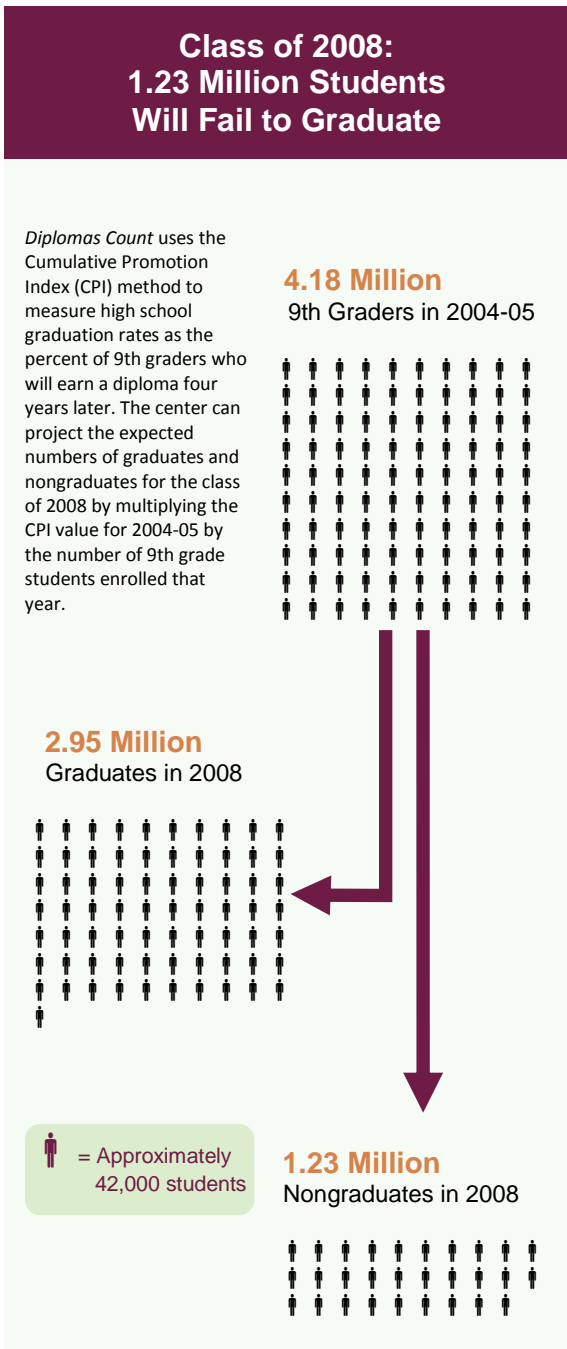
Class of 2008:
1.23 Million Students
Will Fail to Graduate

*Diplomas Count* uses the Cumulative Promotion Index (CPI) method to measure high school graduation rates as the percent of 9th graders who will earn a diploma four years later. The center can project the expected numbers of graduates and nongraduates for the class of 2008 by multiplying the CPI value for 2004-05 by the number of 9th grade students enrolled that year.

4.18 Million
9th Graders in 2004-05

2.95 Million
Graduates in 2008

= Approximately 42,000 students

1.23 Million
Nongraduates in 2008